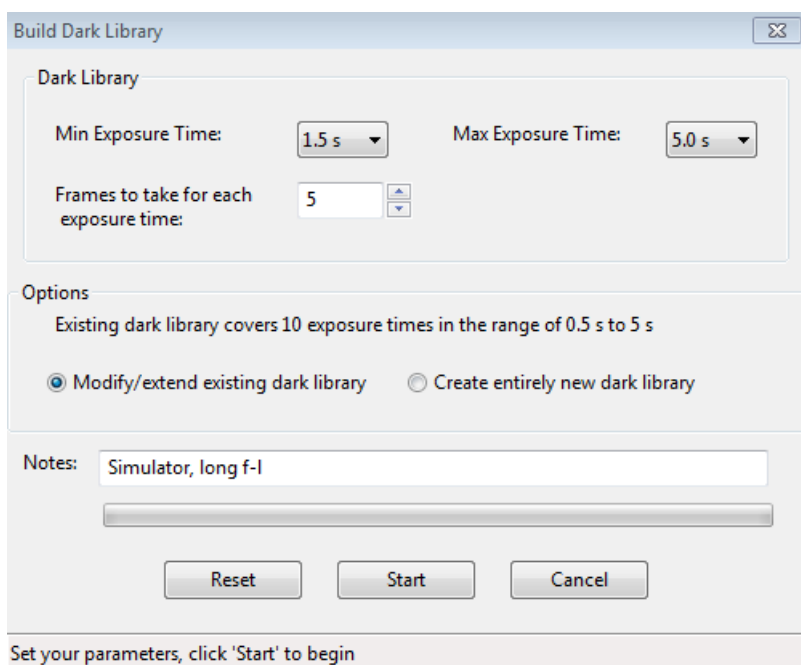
Build Dark Library

Dark Library

Min Exposure Time: 1.5 s

Max Exposure Time: 5.0 s

Frames to take for each exposure time: 5

Options

Existing dark library covers 10 exposure times in the range of 0.5 s to 5 s

Modify/extend existing dark library

Create entirely new dark library

Notes: Simulator, long f-l

Reset

Start

Cancel

Set your parameters, click 'Start' to begin